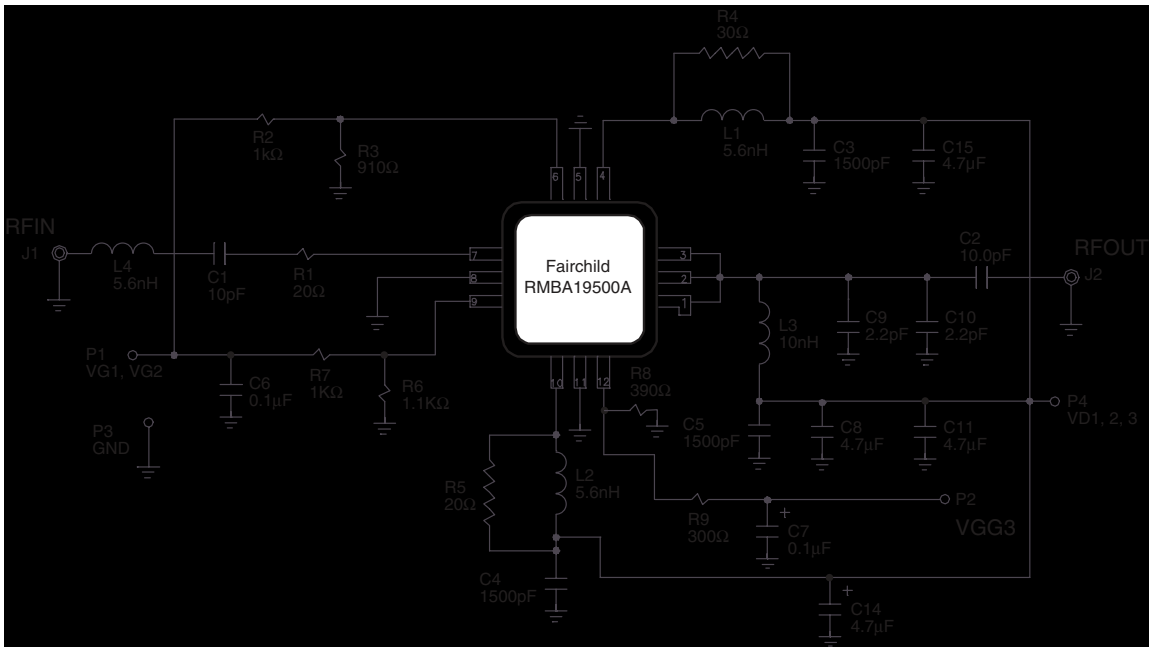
R4
30Ω

R2
1kΩ

R3
910Ω

6 5 4

L1
5.6nH

C3
1500pF

C15
4.7μF

RFIN
J1

L4
5.6nH

C1
10pF

R1
20Ω

7
8
9

Fairchild
RMBA19500A

3
2
1

C2
10.0pF

RFOUT
J2

C9
2.2pF

C10
2.2pF

L3
10nH

P1
VG1, VG2

C6
0.1μF

R7
1KΩ

R6
1.1KΩ

10 11 12

R8
390Ω

P4
VD1, 2, 3

C5
1500pF

C8
4.7μF

C11
4.7μF

P3
GND

R5
20Ω

L2
5.6nH

R9
300Ω

+
C7
0.1μF

P2

VGG3

C4
1500pF

+
C14
4.7μF